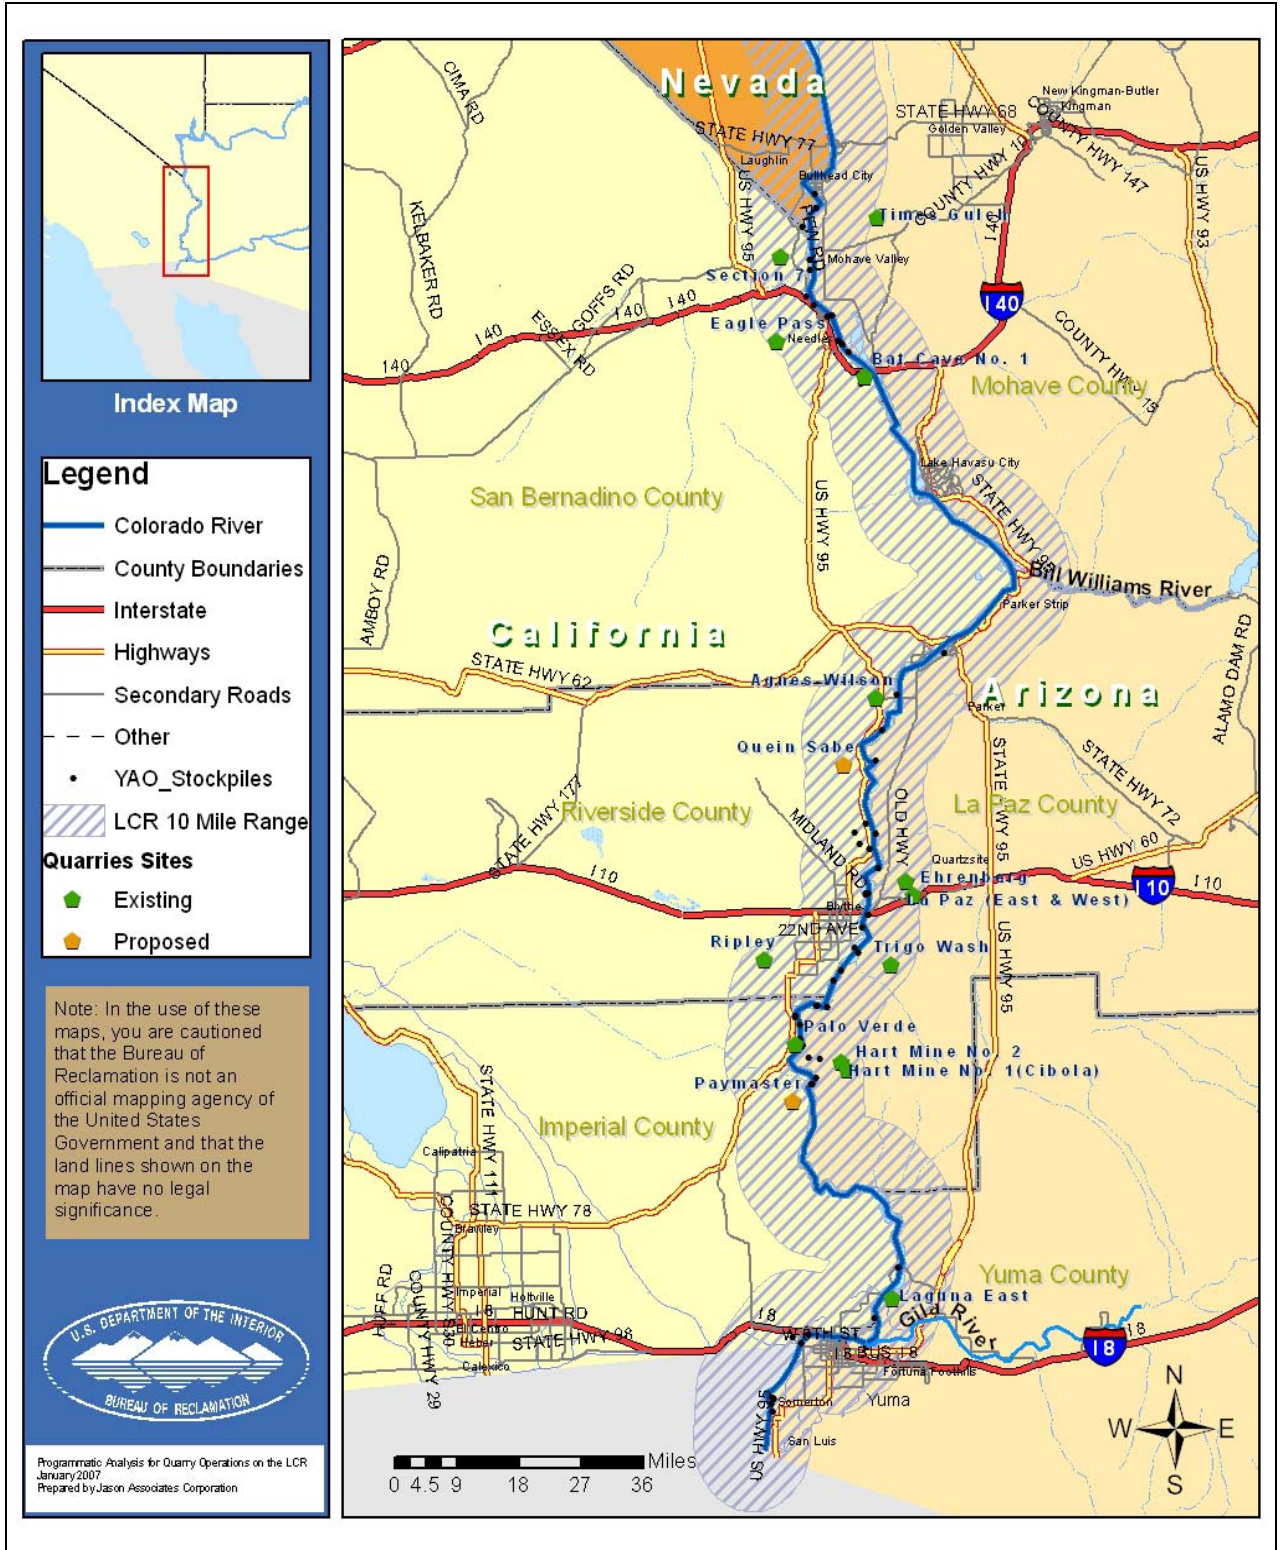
Index Map

Legend
Colorado River
County Boundaries
Interstate
Highways
Secondary Roads
Other
YAO_Stockpiles
LCR 10 Mile Range
Quarries Sites
Existing
Proposed

Note: In the use of these maps, you are cautioned that the Bureau of Reclamation is not an official mapping agency of the United States Government and that the land lines shown on the map have no legal significance.

U.S. DEPARTMENT OF THE INTERIOR
BUREAU OF RECLAMATION

Programmatic Analysis for Quarry Operations on the LCR
January 2007
Prepared by Jason Associates Corporation

Nevada
CIMA RD
STATE HWY 77
Laughlin
Bullhead City
STATE HWY 68
Golden Valley
New Kingman-Butler
Kingman
COUNTY HWY 147
US HWY 93
COUNTY HWY 10
Times Gulch
US HWY 95
KELBAKER RD
Section 7
Mohave Valley
GOFFS RD
ESSEX RD
140
I 40
Eagle Pass
Needles
Bat Cave No. 1
COUNTY HWY 15
Mohave County
Lake Havasu City
San Bernadino County
STATE HWY 95
Bill Williams River
Parker Strip
AMBOY RD
California
STATE HWY 62
Agnes-Wilson
Arizona
Parker
ALAMO DAM RD
Quein Sabe
STATE HWY 72
STATE HWY 177
Riverside County
MIDLAND RD
OLD HWY
La Paz County
Quartzsite
US HWY 60
Ehrenberg
I 10
La Paz (East & West)
Blythe
22ND AVE
Ripley
Trigo Wash
Palo Verde
Hart Mine No. 2
Hart Mine No. 1(Cibola)
Paymaster
STATE HWY 111
Imperial County
Calipatria
STATE HWY 78
Brawley
COUNTY HWY S30
HUFF RD
Imperial
Holtville
HUNT RD
El Centro
Heber
STATE HWY 98
Calexico
COUNTY HWY 29
Yuma County
Laguna East
Gila River
I 8
8TH ST
I 8 BUS
Fortuna Foothills
Yuma
Somerton
San Luis
N
W
E
S
Miles
0 4.5 9 18 27 36